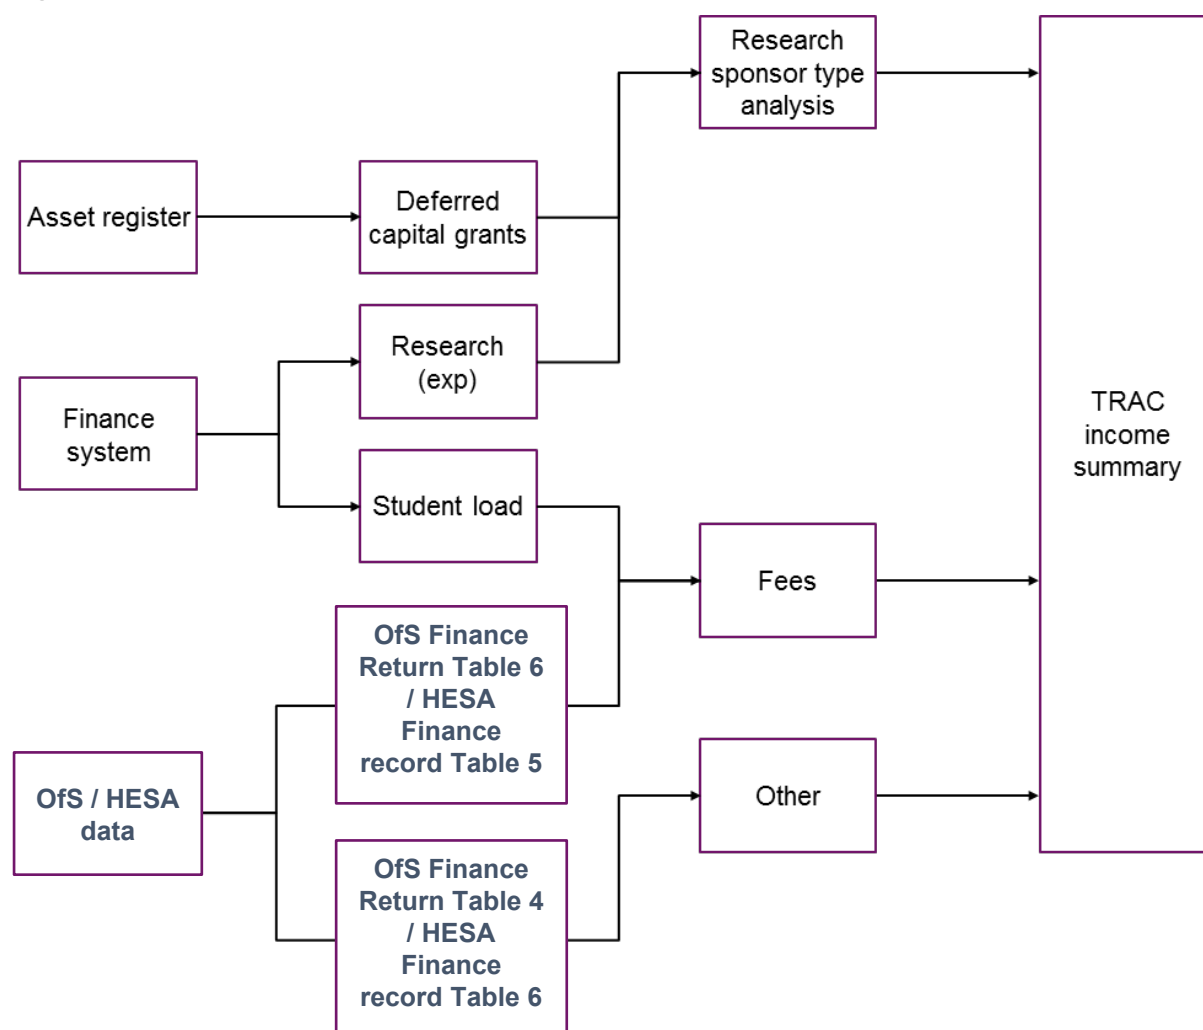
Research sponsor type analysis

Asset register

Deferred capital grants

Research (exp)

Finance system

Student load

TRAC income summary

Fees

OfS Finance Return Table 6 / HESA Finance record Table 5

OfS / HESA data

Other

OfS Finance Return Table 4 / HESA Finance record Table 6